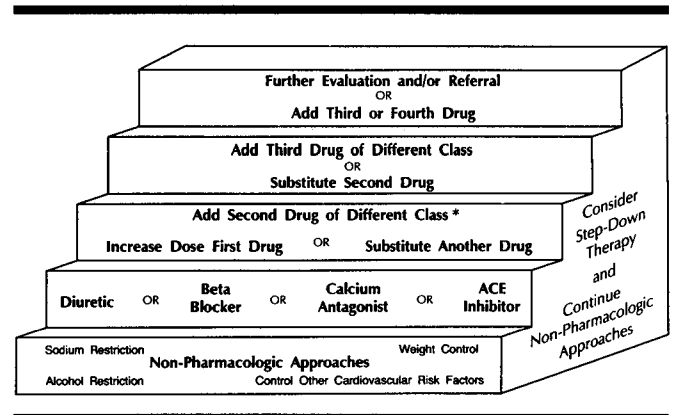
Further Evaluation and/or Referral
OR
Add Third or Fourth Drug

Add Third Drug of Different Class
OR
Substitute Second Drug

Add Second Drug of Different Class *
Increase Dose First Drug OR Substitute Another Drug

Diuretic OR Beta Blocker OR Calcium Antagonist OR ACE Inhibitor

Sodium Restriction
Non-Pharmacologic Approaches
Weight Control
Alcohol Restriction
Control Other Cardiovascular Risk Factors

Consider Step-Down Therapy and Continue Non-Pharmacologic Approaches